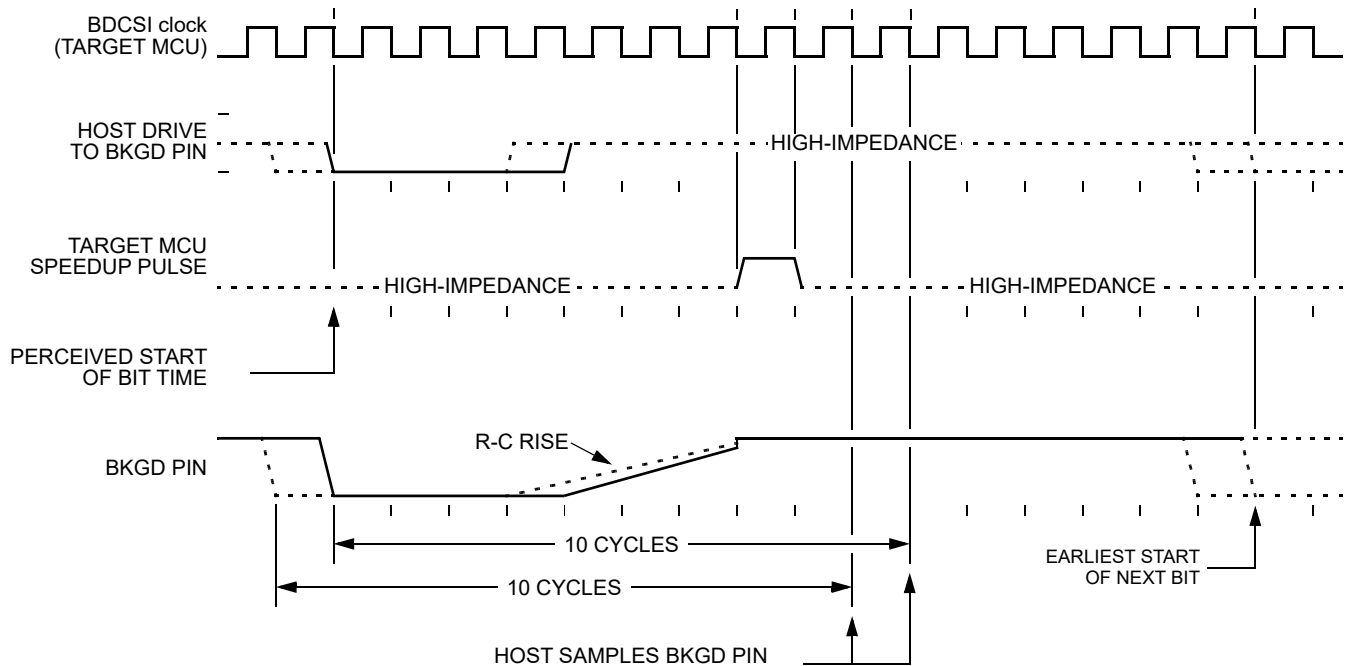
BDCSI clock
(TARGET MCU)

HOST DRIVE
TO BKGD PIN

HIGH-IMPEDANCE

TARGET MCU
SPEEDUP PULSE

HIGH-IMPEDANCE

HIGH-IMPEDANCE

PERCEIVED START
OF BIT TIME

R-C RISE

BKGD PIN

10 CYCLES

10 CYCLES

EARLIEST START
OF NEXT BIT

HOST SAMPLES BKGD PIN